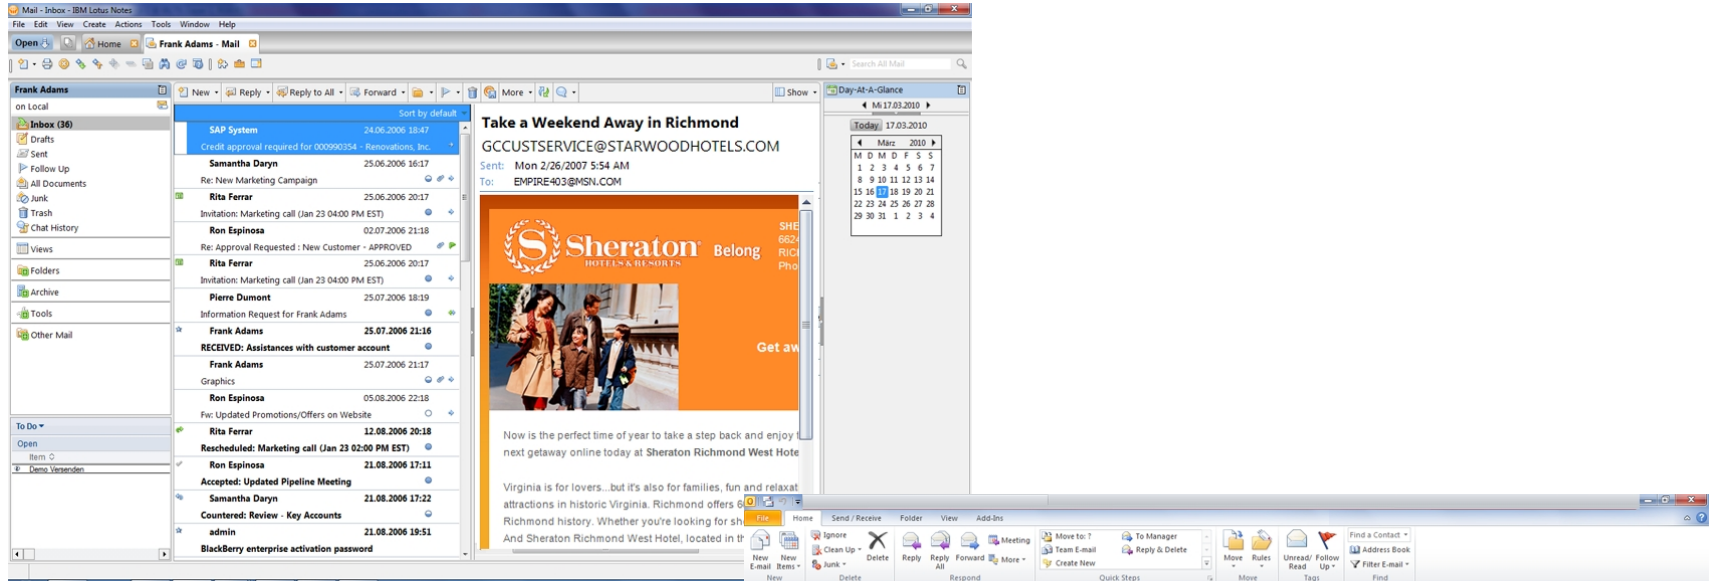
Mail - Inbox - IBM Lotus Notes

File Edit View Create Actions Tools Window Help

Open Home Frank Adams - Mail

Search All Mail

Frank Adams
on Local
Inbox (36)
Drafts
Sent
Follow Up
All Documents
Junk
Trash
Chat History
Views
Folders
Archive
Tools
Other Mail

To Do
Open
Item
Demo Versenden

New Reply Reply to All Forward More Show

Sort by default

| | | |
|---|---|---|
| SAP System | 24.06.2006 18:47 | Credit approval required for 000990354 - Renovations, Inc. |
| Samantha Daryn | 25.06.2006 16:17 | Re: New Marketing Campaign |
| Rita Ferrar | 25.06.2006 20:17 | Invitation: Marketing call (Jan 23 04:00 PM EST) |
| Ron Espinosa | 02.07.2006 21:18 | Re: Approval Requested : New Customer - APPROVED |
| Rita Ferrar | 25.06.2006 20:17 | Invitation: Marketing call (Jan 23 04:00 PM EST) |
| Pierre Dumont | 25.07.2006 18:19 | Information Request for Frank Adams |
| Frank Adams | 25.07.2006 21:16 | RECEIVED: Assistances with customer account |
| Frank Adams | 25.07.2006 21:17 | Graphics |
| Ron Espinosa | 05.08.2006 22:18 | Fw: Updated Promotions/Offers on Website |
| Rita Ferrar | 12.08.2006 20:18 | Rescheduled: Marketing call (Jan 23 02:00 PM EST) |
| Ron Espinosa | 21.08.2006 17:11 | Accepted: Updated Pipeline Meeting |
| Samantha Daryn | 21.08.2006 17:22 | Countered: Review - Key Accounts |
| admin | 21.08.2006 19:51 | BlackBerry enterprise activation password |

Take a Weekend Away in Richmond
GCCUSTSERVICE@STARWOODHOTELS.COM
Sent: Mon 2/26/2007 5:54 AM
To: EMPIRE403@MSN.COM

Sheraton HOTELS & RESORTS Belong
SHE 662 RIC Pho
Get aw

Now is the perfect time of year to take a step back and enjoy t next getaway online today at Sheraton Richmond West Hote

Virginia is for lovers...but it's also for families, fun and relaxat attractions in historic Virginia. Richmond offers 6 Richmond history. Whether you're looking for sh And Sheraton Richmond West Hotel, located in th

Day-At-A-Glance
Mi 17.03.2010
Today 17.03.2010
März 2010

| M | D | M | D | F | S | S |
|---|---|---|---|---|---|---|
| 1 | 2 | 3 | 4 | 5 | 6 | 7 |
| 8 | 9 | 10 | 11 | 12 | 13 | 14 |
| 15 | 16 | 17 | 18 | 19 | 20 | 21 |
| 22 | 23 | 24 | 25 | 26 | 27 | 28 |
| 29 | 30 | 31 | 1 | 2 | 3 | 4 |

File Home Send / Receive Folder View Add-Ins
New E-mail New Items New
Ignore Clean Up Junk Delete Delete
Reply Reply All Forward Meeting More Respond
Move to: ? Team E-mail Create New To Manager Reply & Delete Quick Steps
Move Rules Move
Unread/ Read Follow Up Tags
Find a Contact Address Book Filter E-mail Find